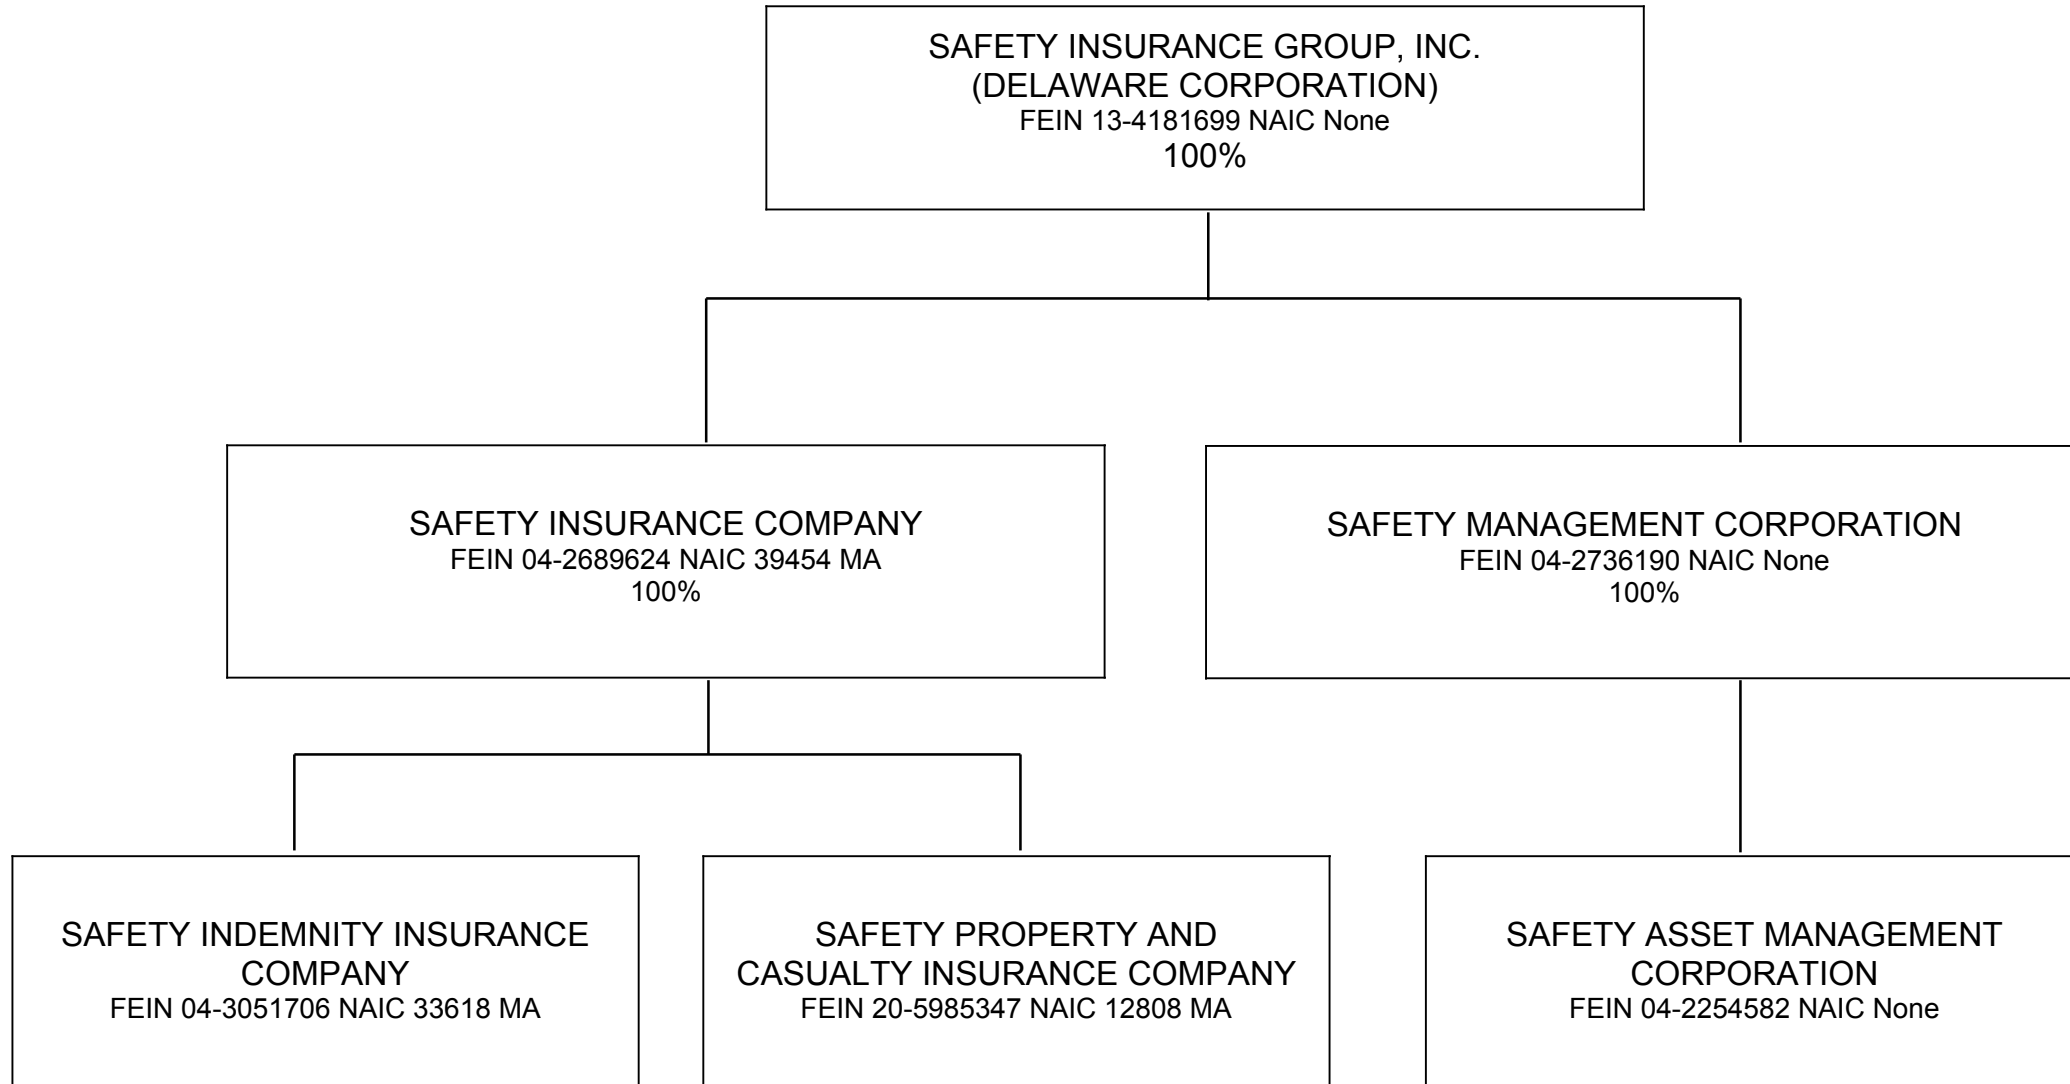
SAFETY INSURANCE GROUP, INC.
(DELAWARE CORPORATION)
FEIN 13-4181699 NAIC None
100%

SAFETY INSURANCE COMPANY
FEIN 04-2689624 NAIC 39454 MA
100%

SAFETY MANAGEMENT CORPORATION
FEIN 04-2736190 NAIC None
100%

SAFETY INDEMNITY INSURANCE COMPANY
FEIN 04-3051706 NAIC 33618 MA

SAFETY PROPERTY AND CASUALTY INSURANCE COMPANY
FEIN 20-5985347 NAIC 12808 MA

SAFETY ASSET MANAGEMENT CORPORATION
FEIN 04-2254582 NAIC None